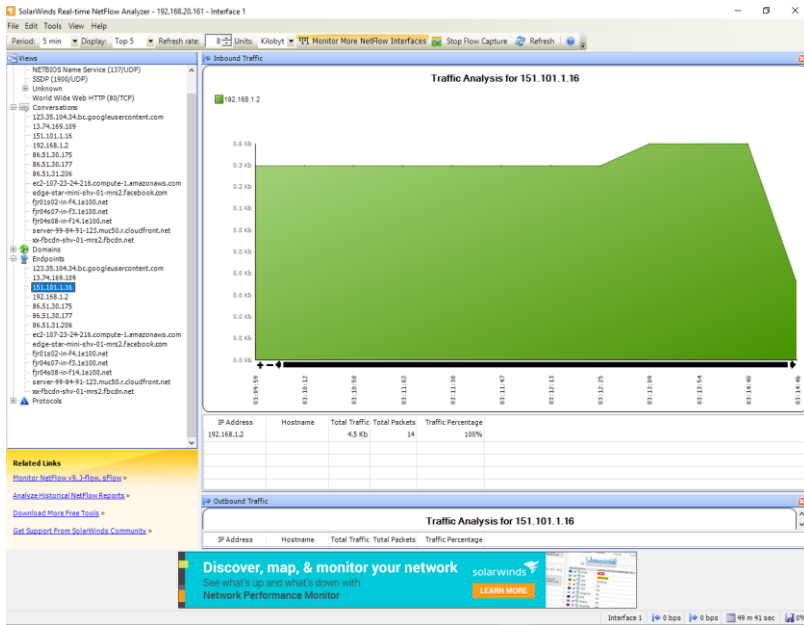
SolarWinds Real-time NetFlow Analyzer - 192.168.20.161 - Interface 1

File Edit Tools View Help

Period: 5 min Display: Top 5 Refresh rate: 8 Units: Kilobyt Monitor More NetFlow Interfaces Stop Flow Capture Refresh

Views

NETBIOS Name Service (137/UDP)
SSDP (1900/UDP)
Unknown
World Wide Web HTTP (80/TCP)
Conversations
123.35.104.34.bc.googleusercontent.com
13.74.169.109
151.101.1.16
192.168.1.2
86.51.30.175
86.51.30.177
86.51.31.206
ec2-107-23-24-216.compute-1.amazonaws.com
edge-star-mini-shv-01-mrs2.facebook.com
fjr01s02-in-f4.1e100.net
fjr04s07-in-f3.1e100.net
fjr04s08-in-f14.1e100.net
server-99-84-91-123.muc50.r.cloudfront.net
xx-fbcdn-shv-01-mrs2.fbcdn.net
Domains
Endpoints
123.35.104.34.bc.googleusercontent.com
13.74.169.109
151.101.1.16
192.168.1.2
86.51.30.175
86.51.30.177
86.51.31.206
ec2-107-23-24-216.compute-1.amazonaws.com
edge-star-mini-shv-01-mrs2.facebook.com
fjr01s02-in-f4.1e100.net
fjr04s07-in-f3.1e100.net
fjr04s08-in-f14.1e100.net
server-99-84-91-123.muc50.r.cloudfront.net
xx-fbcdn-shv-01-mrs2.fbcdn.net
Protocols

Related Links

Monitor NetFlow v9, J-flow, sFlow »
Analyze Historical NetFlow Reports »
Download More Free Tools »
Get Support From SolarWinds Community »

Inbound Traffic

Traffic Analysis for 151.101.1.16

192.168.1.2

0.6 Kb
0.3 Kb
0.2 Kb
0.1 Kb
0.0 Kb
0.0 Kb
0.0 Kb
0.0 Kb
0.0 Kb
0.0 Kb
0.0 Kb

03:09:59 03:10:12 03:10:50 03:11:02 03:11:30 03:11:47 03:12:13 03:12:25 03:13:09 03:13:54 03:14:40 03:14:46

| IP Address | Hostname | Total Traffic | Total Packets | Traffic Percentage |
|---|---|---|---|---|
| 192.168.1.2 | | 4.5 Kb | 14 | 100% |

Outbound Traffic

Traffic Analysis for 151.101.1.16

| IP Address | Hostname | Total Traffic | Total Packets | Traffic Percentage |
|---|---|---|---|---|

Discover, map, & monitor your network
See what's up and what's down with
Network Performance Monitor
solarwinds
LEARN MORE

Interface 1 | 0 bps | 0 bps | 49 m 41 sec